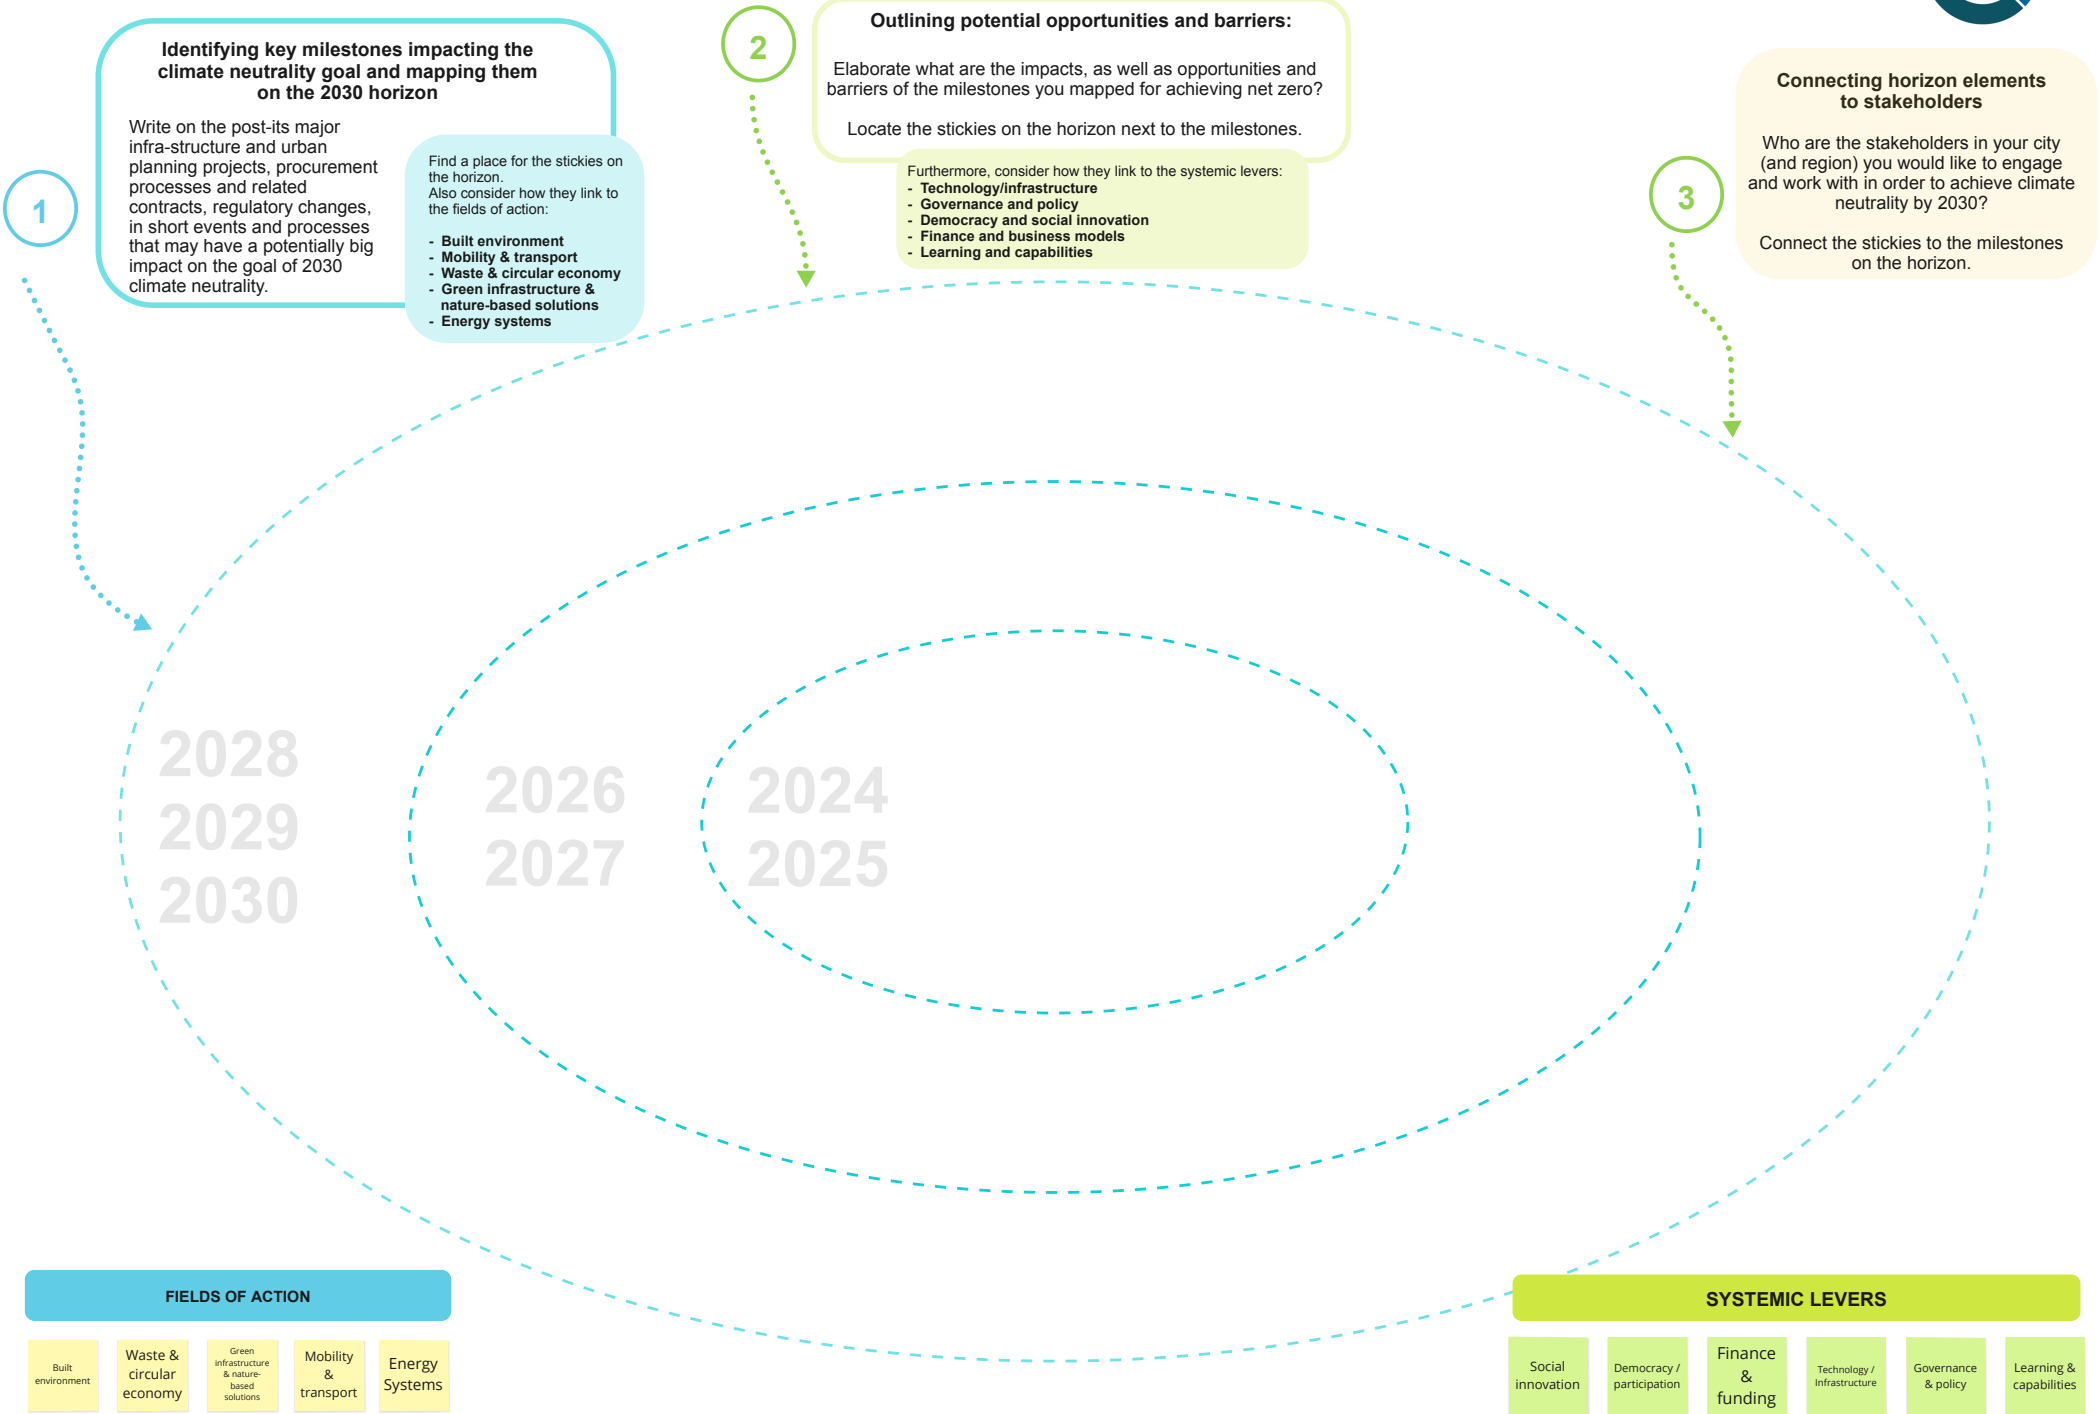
1

Identifying key milestones impacting the climate neutrality goal and mapping them on the 2030 horizon

Write on the post-its major infra-structure and urban planning projects, procurement processes and related contracts, regulatory changes, in short events and processes that may have a potentially big impact on the goal of 2030 climate neutrality.

Find a place for the stickies on the horizon.
Also consider how they link to the fields of action:

- Built environment
- Mobility & transport
- Waste & circular economy
- Green infrastructure & nature-based solutions
- Energy systems

2

Outlining potential opportunities and barriers:

Elaborate what are the impacts, as well as opportunities and barriers of the milestones you mapped for achieving net zero?

Locate the stickies on the horizon next to the milestones.

Furthermore, consider how they link to the systemic levers:
- Technology/infrastructure
- Governance and policy
- Democracy and social innovation
- Finance and business models
- Learning and capabilities

3

Connecting horizon elements to stakeholders

Who are the stakeholders in your city (and region) you would like to engage and work with in order to achieve climate neutrality by 2030?

Connect the stickies to the milestones on the horizon.

2028
2029
2030

2026
2027

2024
2025

FIELDS OF ACTION

Built environment

Waste & circular economy

Green infrastructure & nature-based solutions

Mobility & transport

Energy Systems

SYSTEMIC LEVERS

Social innovation

Democracy / participation

Finance & funding

Technology / Infrastructure

Governance & policy

Learning & capabilities